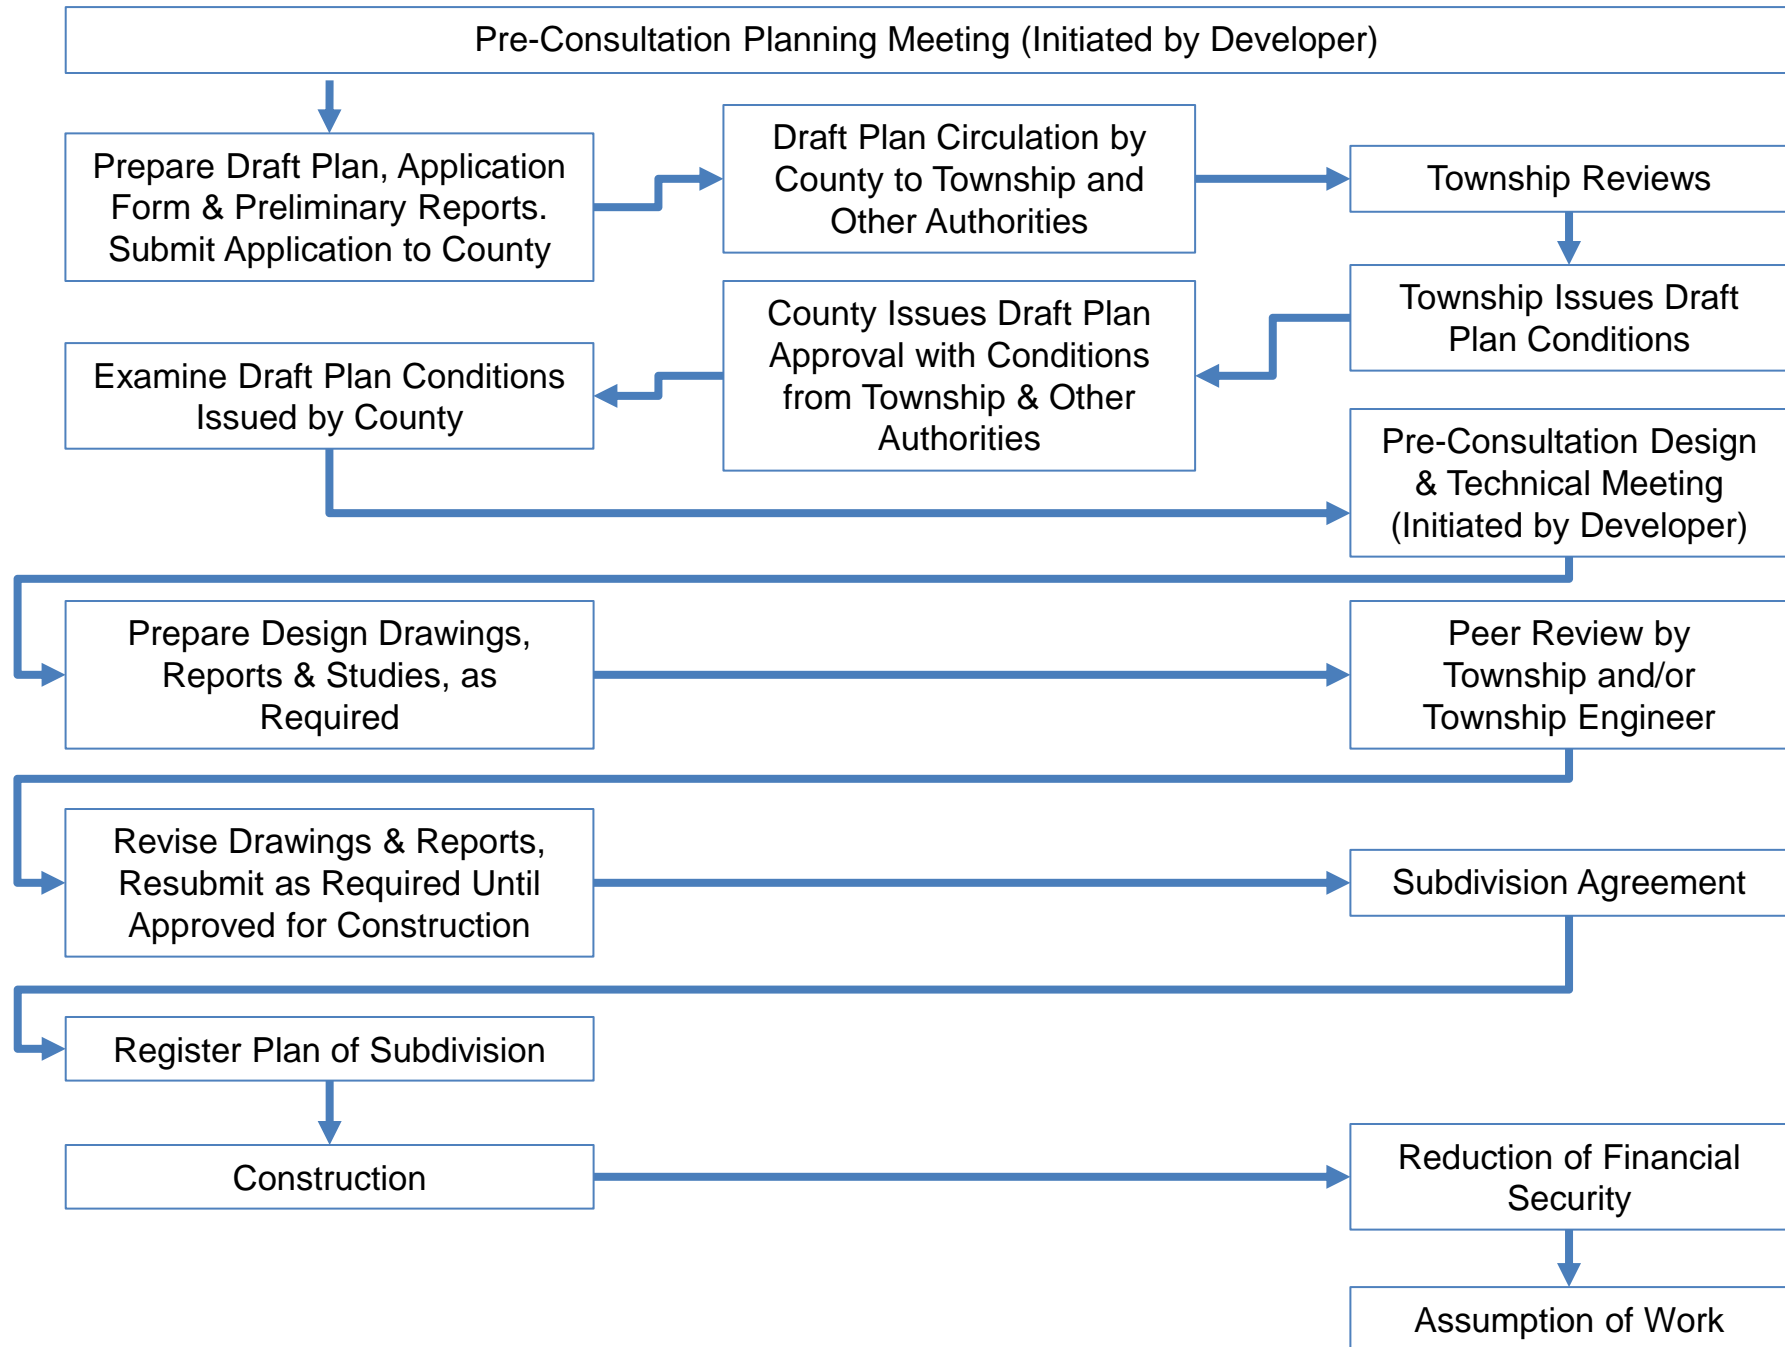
Pre-Consultation Planning Meeting (Initiated by Developer)

Prepare Draft Plan, Application Form & Preliminary Reports. Submit Application to County

Draft Plan Circulation by County to Township and Other Authorities

Township Reviews

Township Issues Draft Plan Conditions

County Issues Draft Plan Approval with Conditions from Township & Other Authorities

Examine Draft Plan Conditions Issued by County

Pre-Consultation Design & Technical Meeting (Initiated by Developer)

Prepare Design Drawings, Reports & Studies, as Required

Peer Review by Township and/or Township Engineer

Revise Drawings & Reports, Resubmit as Required Until Approved for Construction

Subdivision Agreement

Register Plan of Subdivision

Construction

Reduction of Financial Security

Assumption of Work